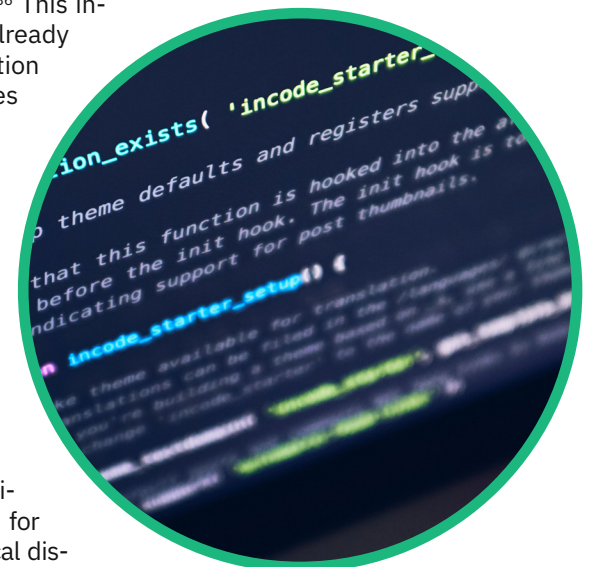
This in- already ation es

i- for al dis-

ion_exists( 'incode_starter_

theme defaults and registers supp

that this function is hooked into the a
before the init hook. The init hook is to
indicating support for post thumbnails.

n incode_starter_setup() {

ke theme available for translation.
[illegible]